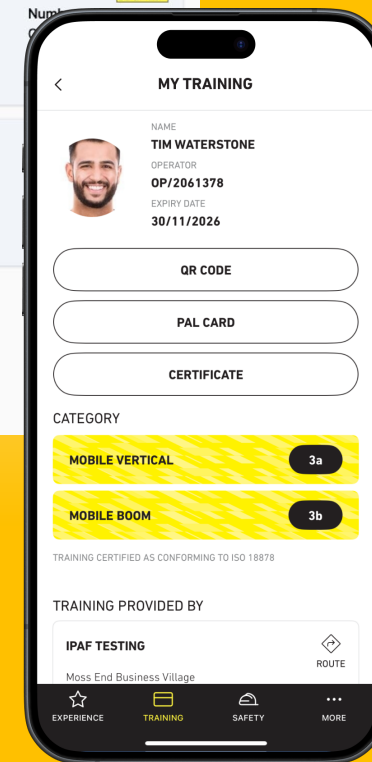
Numb
C

MY TRAINING

NAME
TIM WATERSTONE
OPERATOR
OP/2061378
EXPIRY DATE
30/11/2026

QR CODE

PAL CARD

CERTIFICATE

CATEGORY

MOBILE VERTICAL 3a

MOBILE BOOM 3b

TRAINING CERTIFIED AS CONFORMING TO ISO 18878

TRAINING PROVIDED BY

IPAF TESTING

ROUTE

Moss End Business Village

EXPERIENCE TRAINING SAFETY MORE